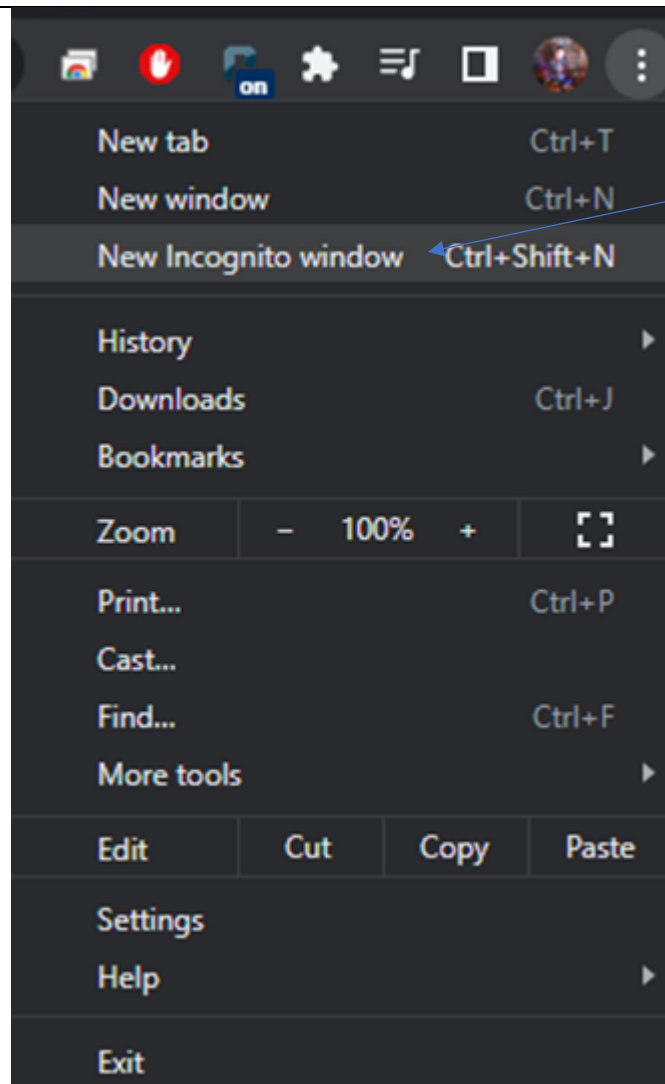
on

New tab Ctrl+T
New window Ctrl+N
New Incognito window Ctrl+Shift+N

History
Downloads Ctrl+J
Bookmarks

Zoom – 100% +

Print... Ctrl+P
Cast...
Find... Ctrl+F
More tools

Edit Cut Copy Paste

Settings
Help

Exit